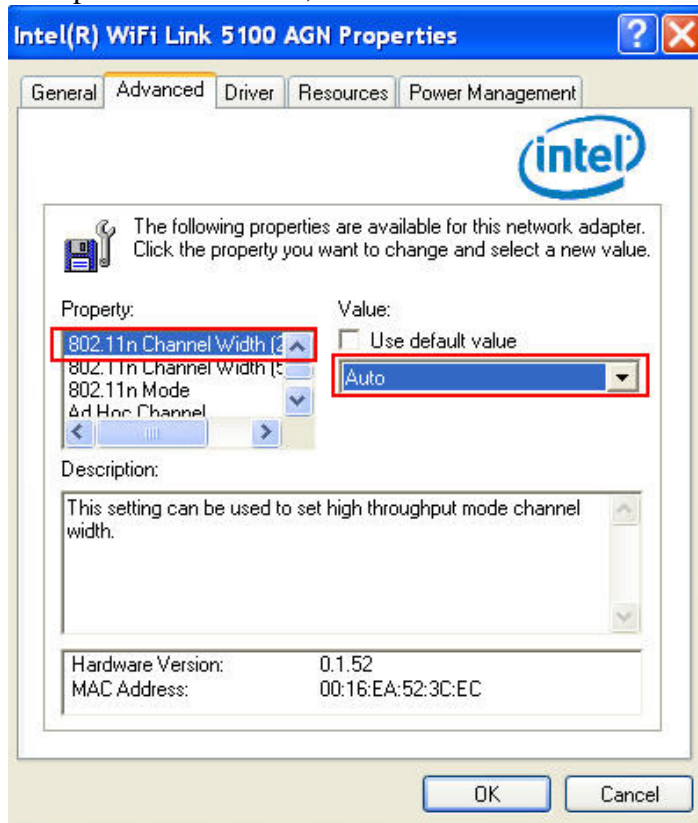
Intel(R) WiFi Link 5100 AGN Properties

General | Advanced | Driver | Resources | Power Management

intel

The following properties are available for this network adapter. Click the property you want to change and select a new value.

Property:
802.11n Channel Width (2
802.11n Channel Width (5
802.11n Mode
Ad Hoc Channel

Value:
Use default value
Auto

Description:
This setting can be used to set high throughput mode channel width.

Hardware Version: 0.1.52
MAC Address: 00:16:EA:52:3C:EC

OK
Cancel